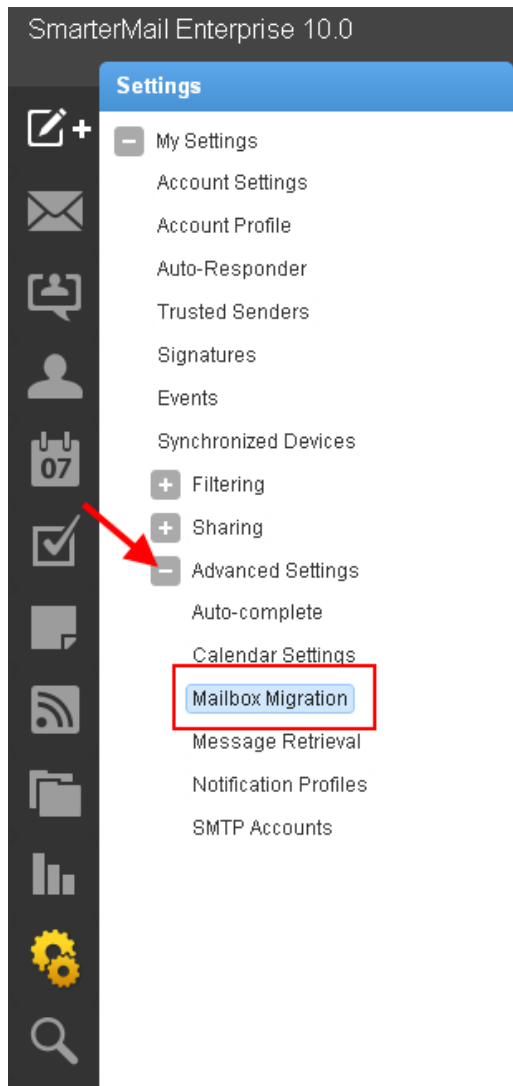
SmarterMail Enterprise 10.0

Settings

My Settings
Account Settings
Account Profile
Auto-Responder
Trusted Senders
Signatures
Events
Synchronized Devices
Filtering
Sharing
Advanced Settings
Auto-complete
Calendar Settings
Mailbox Migration
Message Retrieval
Notification Profiles
SMTP Accounts

07